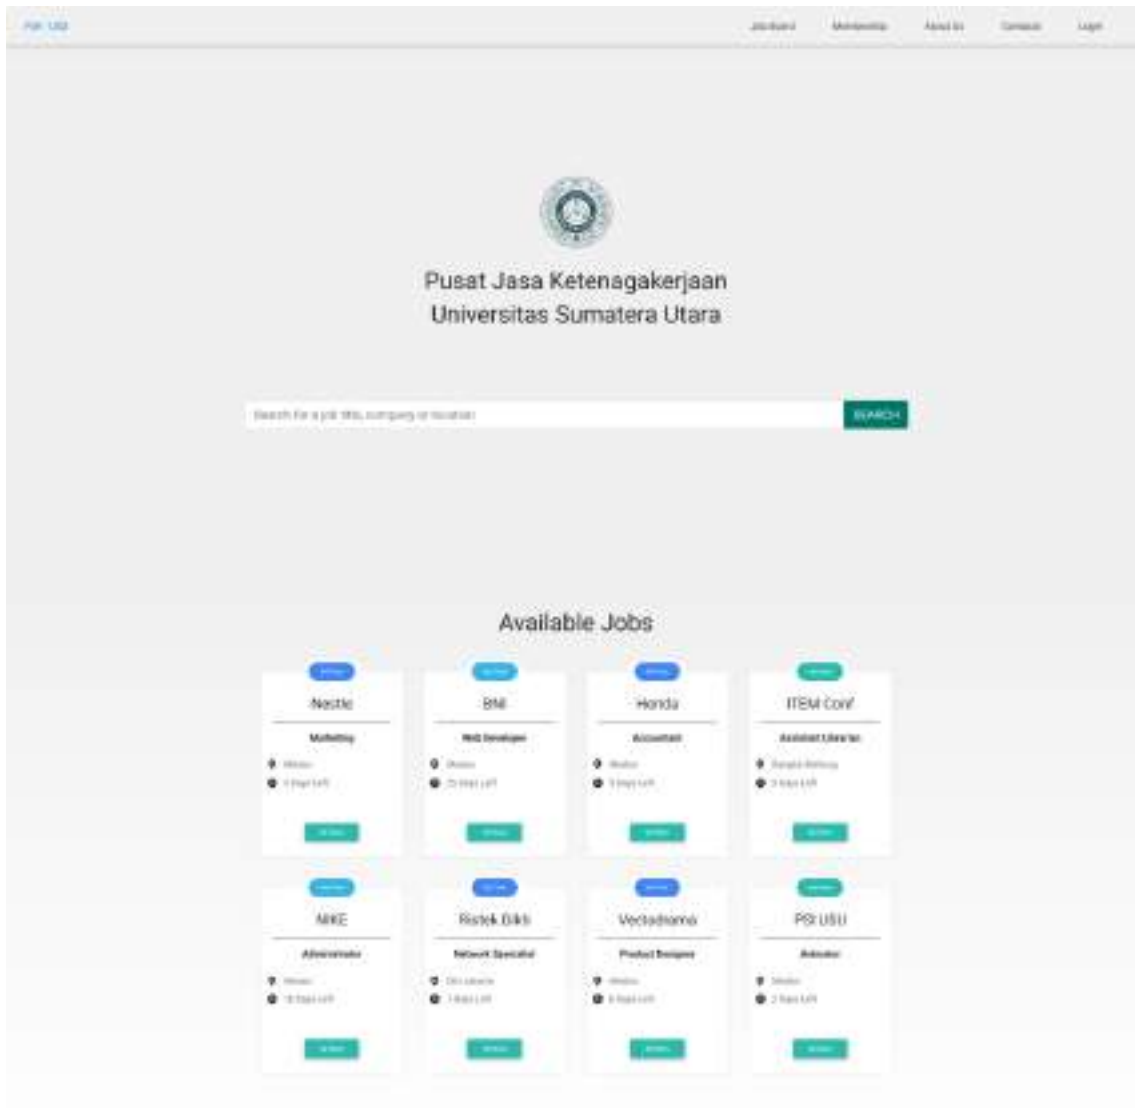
PJK USU

Job Board Membership About Us Contact Login

Pusat Jasa Ketenagakerjaan
Universitas Sumatera Utara

Search for a job title, company or location

SEARCH

Available Jobs

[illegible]
Nestle
Marketing
Medan
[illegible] Days Left
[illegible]

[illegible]
BNI
Web Developer
Medan
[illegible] Days Left
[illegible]

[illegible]
Honda
Accountant
Medan
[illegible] Days Left
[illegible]

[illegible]
ITEM Conf
Assistant Librarian
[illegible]
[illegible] Days Left
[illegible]

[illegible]
NIKE
Administrator
Medan
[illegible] Days Left
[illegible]

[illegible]
Ristek Dikti
Network Specialist
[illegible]
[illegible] Days Left
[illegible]

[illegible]
Vectadrama
Product Designer
Medan
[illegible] Days Left
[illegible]

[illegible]
PSI USU
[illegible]
Medan
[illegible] Days Left
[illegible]